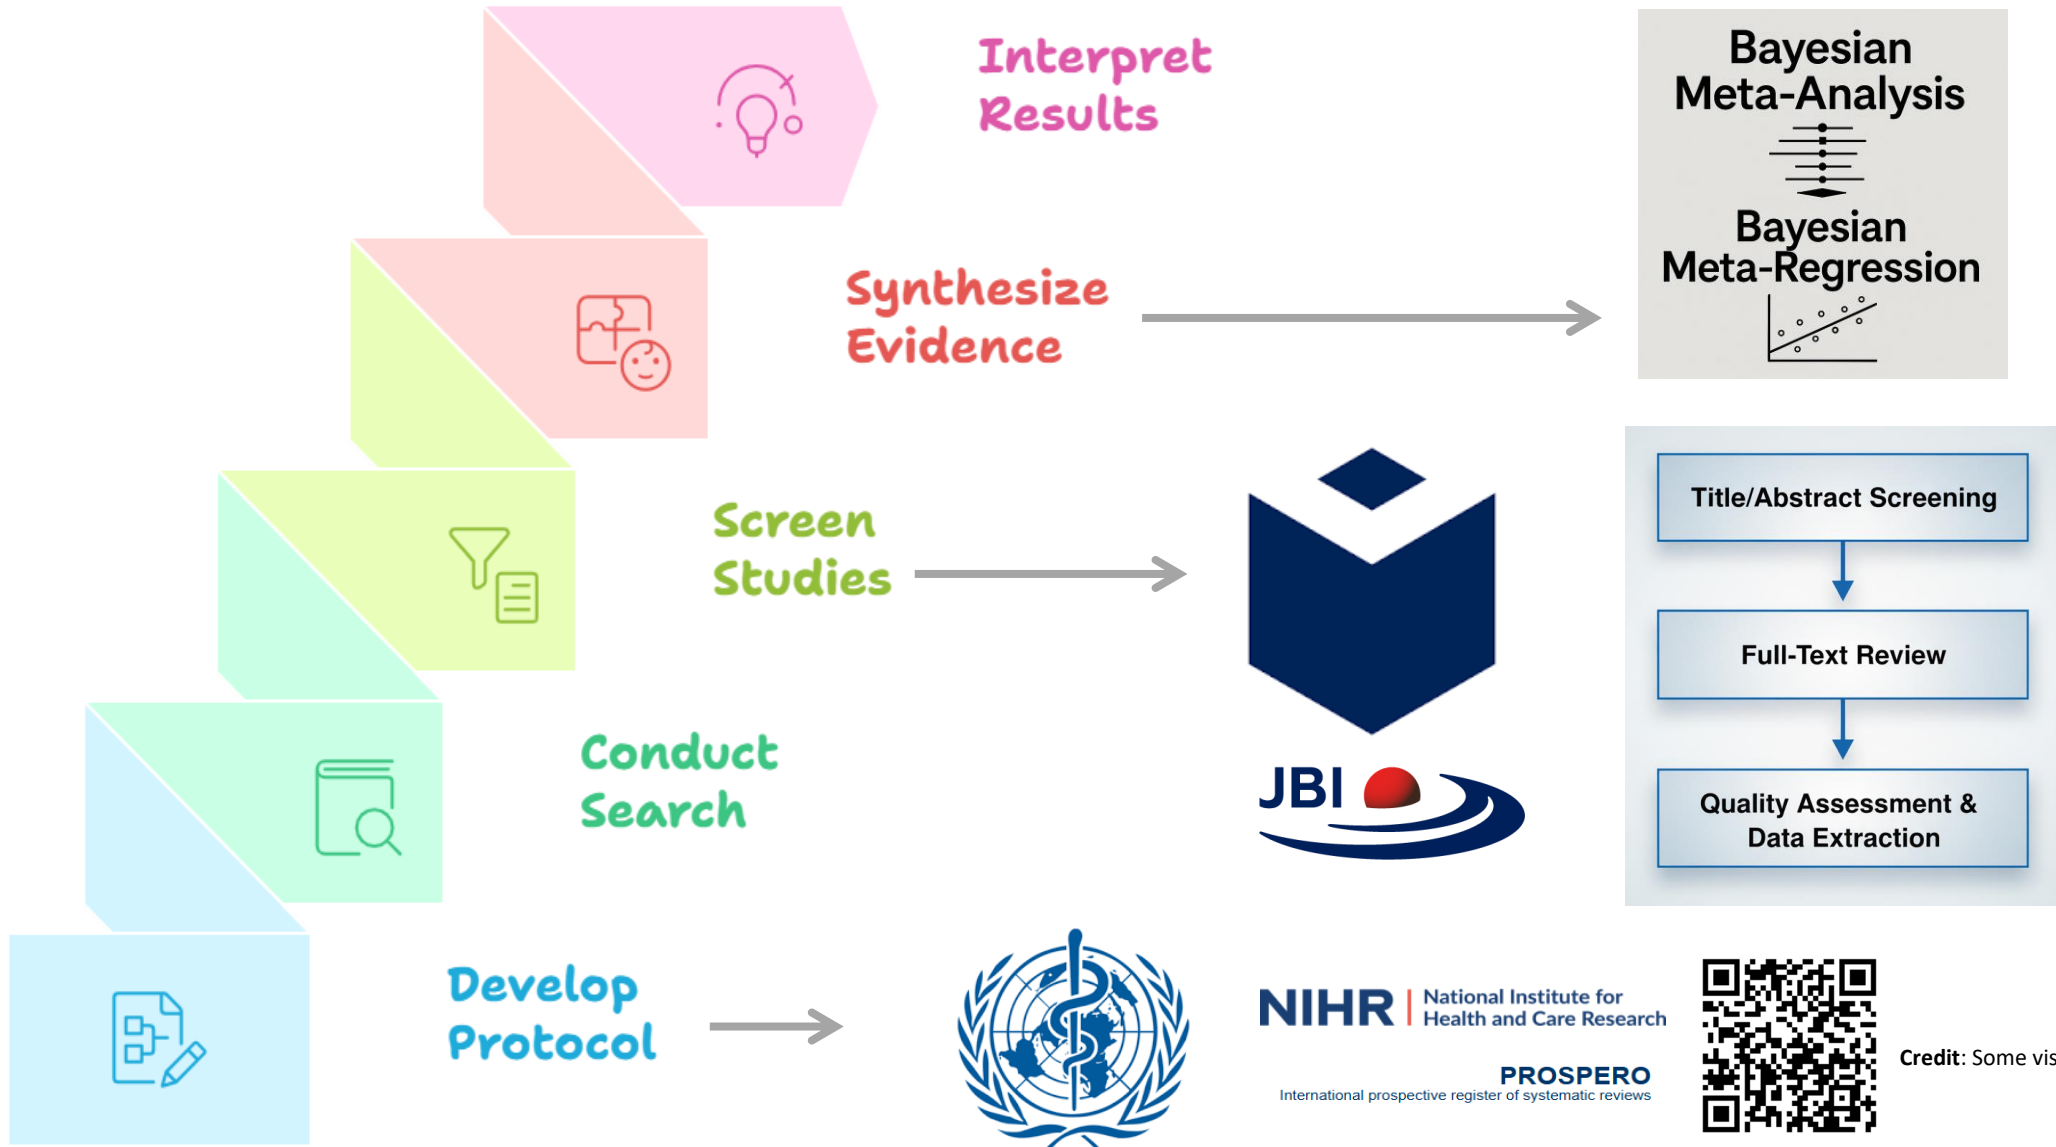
Interpret Results

Bayesian Meta-Analysis

Bayesian Meta-Regression

Synthesize Evidence

Screen Studies

Title/Abstract Screening

Full-Text Review

Quality Assessment & Data Extraction

JBI

Conduct Search

Develop Protocol

NIHR | National Institute for Health and Care Research

PROSPERO

International prospective register of systematic reviews

Credit: Some vis